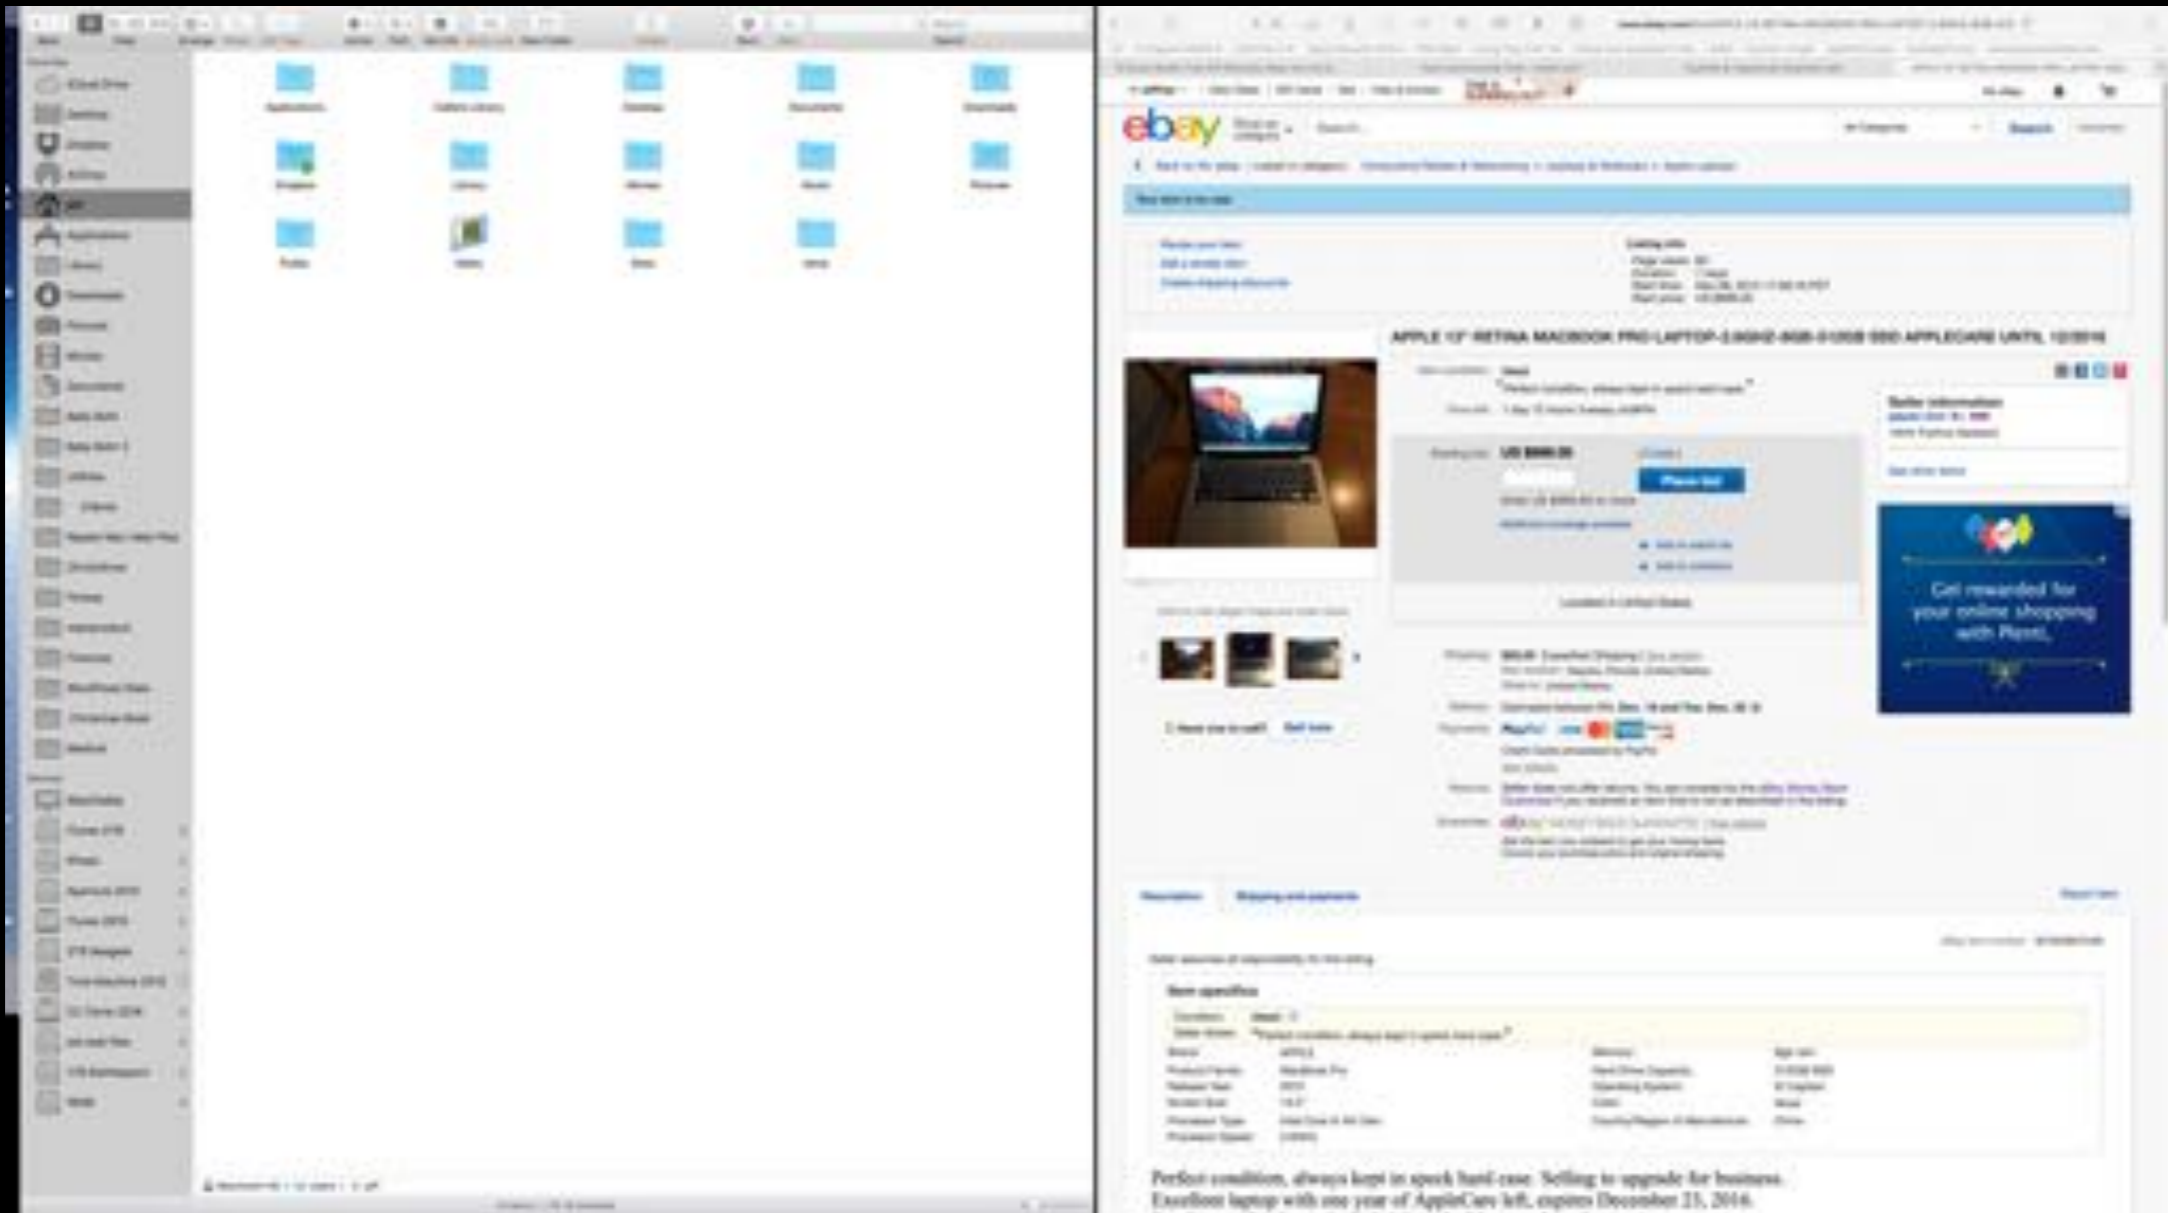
ebay

APPLE 13" RETINA MACBOOK PRO LAPTOP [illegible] APPLECARE UNTIL 12/2016

Place bid

Get rewarded for your online shopping with Plenti.

Perfect condition, always kept in speck hard case. Selling to upgrade for business. Excellent laptop with one year of AppleCare left, expires December 23, 2016.